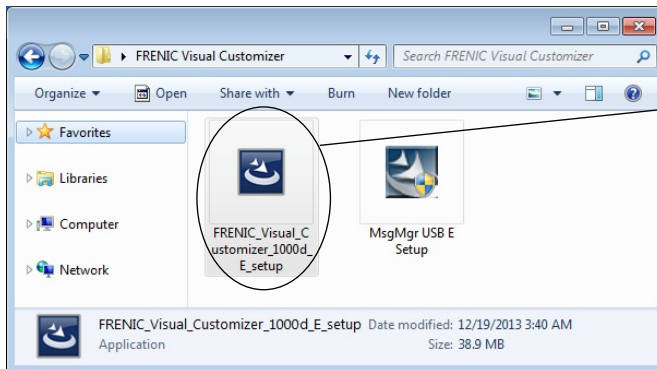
FRENIC Visual Customizer
Search FRENIC Visual Customizer
Organize ▾ Open Share with ▾ Burn New folder

Favorites

Libraries

Computer

Network

FRENIC_Visual_Customizer_1000d_E_setup

MsgMgr USB E Setup

FRENIC_Visual_Customizer_1000d_E_setup Date modified: 12/19/2013 3:40 AM
Application Size: 38.9 MB